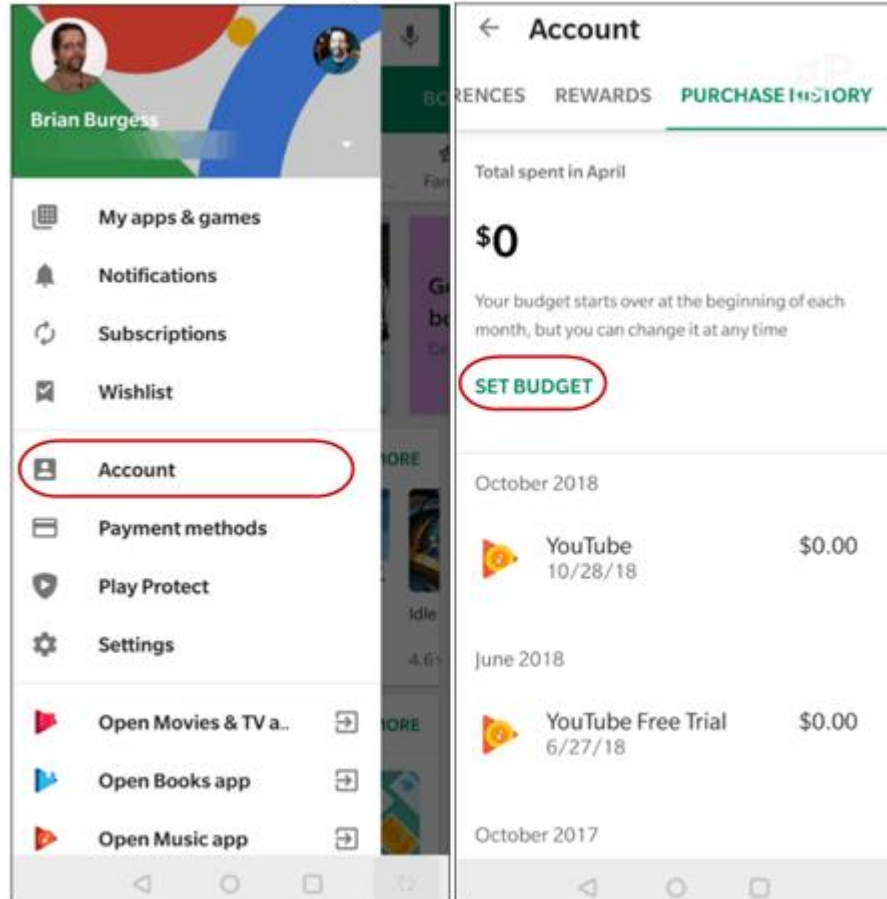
Brian Burgess

My apps & games

Notifications

Subscriptions

Wishlist

Account

Payment methods

Play Protect

Settings

Open Movies & TV a..

Open Books app

Open Music app

BO

Fa

G

b

ORE

Idle

4.6

ORE

← Account

RENCES REWARDS PURCHASE HISTORY

Total spent in April

$0

Your budget starts over at the beginning of each month, but you can change it at any time

SET BUDGET

October 2018

YouTube
10/28/18
$0.00

June 2018

YouTube Free Trial
6/27/18
$0.00

October 2017